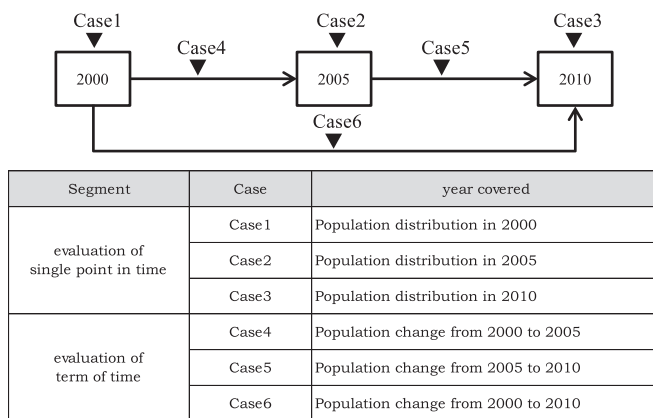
Case1

Case4

Case2

Case5

Case3

2000

2005

2010

Case6

| Segment | Case | year covered |
|---|---|---|
| evaluation of single point in time | Case1 | Population distribution in 2000 |
| | Case2 | Population distribution in 2005 |
| | Case3 | Population distribution in 2010 |
| evaluation of term of time | Case4 | Population change from 2000 to 2005 |
| | Case5 | Population change from 2005 to 2010 |
| | Case6 | Population change from 2000 to 2010 |